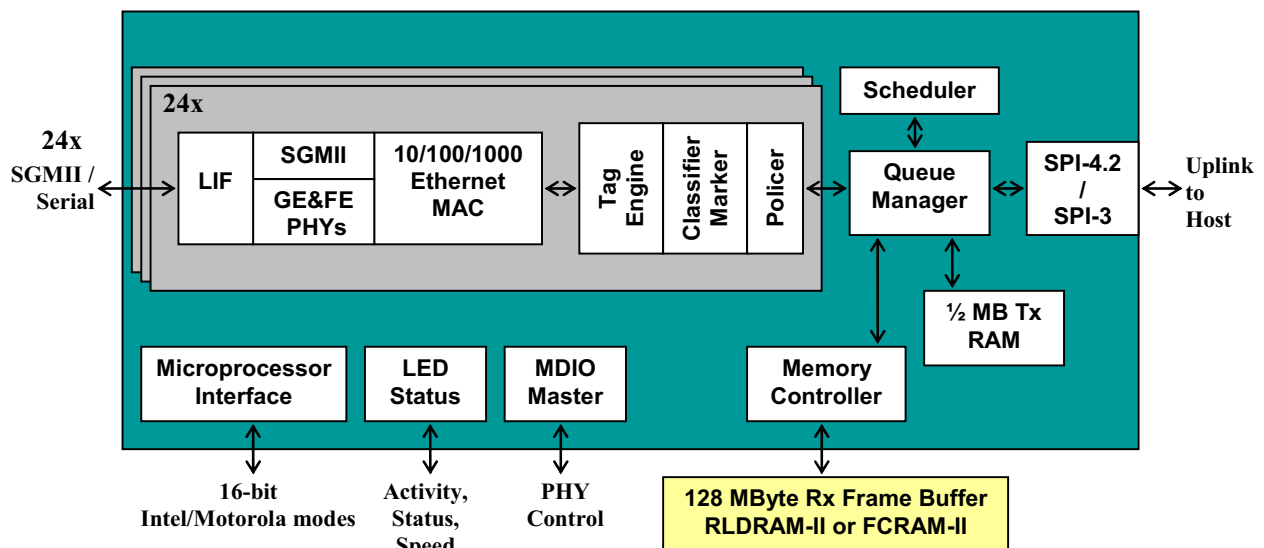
24x

24x
SGMII /
Serial

LIF

SGMII

GE&FE
PHYs

10/100/1000
Ethernet
MAC

Tag
Engine

Classifier
Marker

Policer

Scheduler

Queue
Manager

SPI-4.2
/
SPI-3

Uplink
to
Host

½ MB Tx
RAM

Microprocessor
Interface

LED
Status

MDIO
Master

Memory
Controller

16-bit
Intel/Motorola modes

Activity,
Status,
Speed

PHY
Control

128 MByte Rx Frame Buffer
RLDRAM-II or FCRAM-II